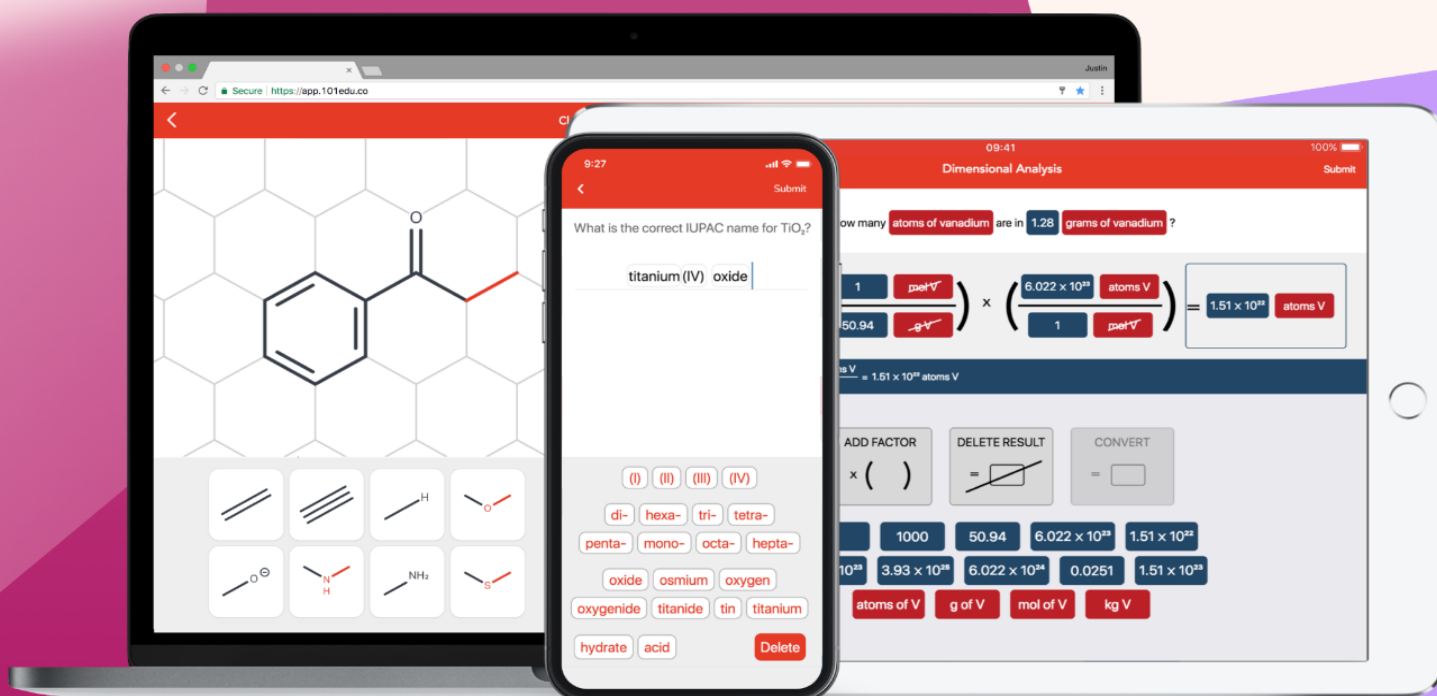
Justin

Secure | https://app.101edu.co

Cl

O

H

O

O

N

H

NH₂

S

9:27

Submit

What is the correct IUPAC name for $TiO_2$?

titanium (IV) oxide

(I) (II) (III) (IV)

di- hexa- tri- tetra-

penta- mono- octa- hepta-

oxide osmium oxygen

oxygenide titanide tin titanium

hydrate acid Delete

09:41

100%

Dimensional Analysis

Submit

ow many atoms of vanadium are in 1.28 grams of vanadium ?

1 mol V

50.94 g V

×

$6.022 \times 10^{23}$ atoms V

1 mol V

= $1.51 \times 10^{22}$ atoms V

s V = $1.51 \times 10^{22}$ atoms V

ADD FACTOR

× ( )

DELETE RESULT

=

CONVERT

=

1000 50.94 $6.022 \times 10^{23}$ $1.51 \times 10^{22}$

$10^{23}$ $3.93 \times 10^{25}$ $6.022 \times 10^{24}$ 0.0251 $1.51 \times 10^{23}$

atoms of V g of V mol of V kg V